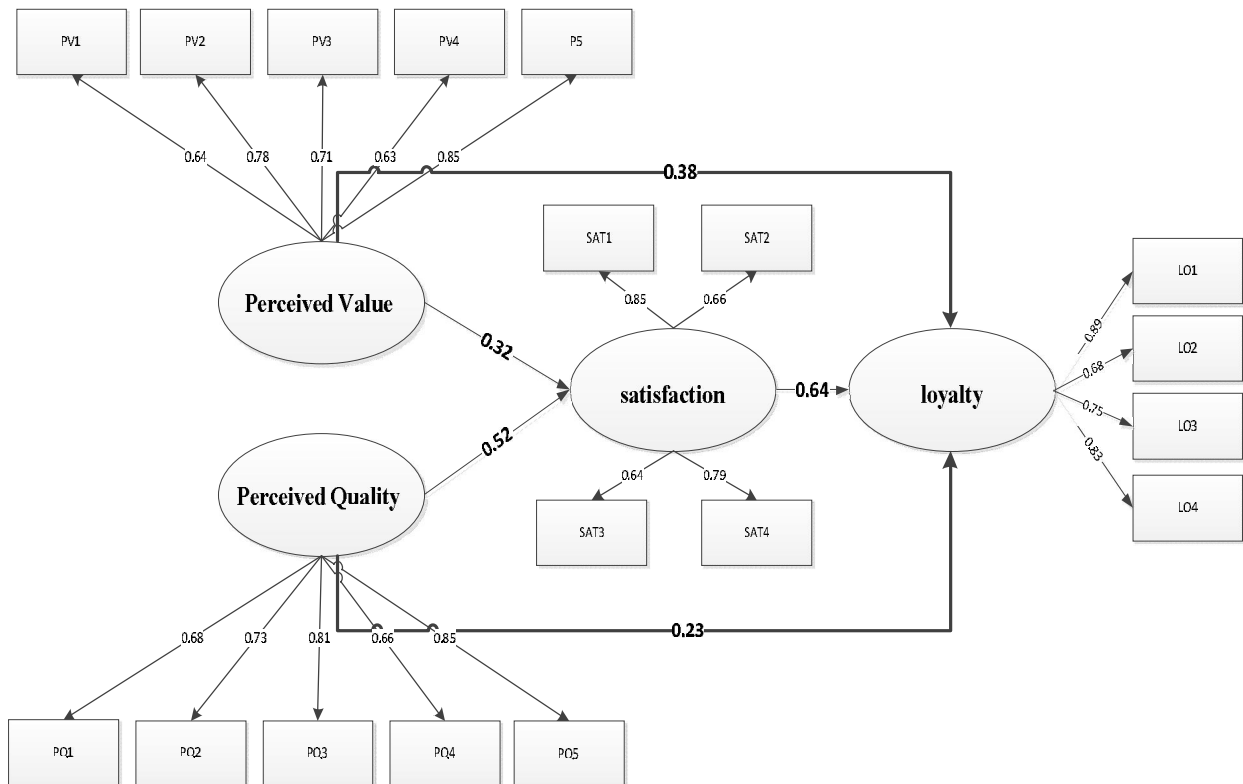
PV1
PV2
PV3
PV4
P5
0.64
0.78
0.71
0.63
0.85
0.38
SAT1
SAT2
0.85
0.66
LO1
Perceived Value
0.89
LO2
0.68
0.32
satisfaction
0.64
loyalty
0.75
LO3
0.52
0.83
Perceived Quality
0.64
0.79
LO4
SAT3
SAT4
0.68
0.73
0.81
0.66
0.85
0.23
PQ1
PQ2
PQ3
PQ4
PQ5